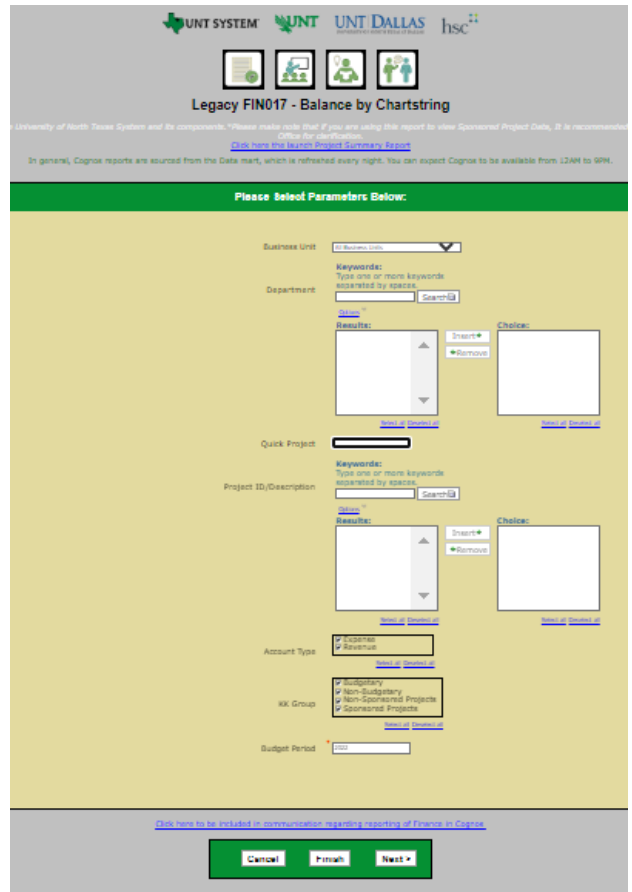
UNT SYSTEM UNT UNT DALLAS hsc

Legacy FIN017 - Balance by Chartstring

University of North Texas System and its components. *Please make note that if you are using this report to view Sponsored Project Data, it is recommended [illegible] Office for clarification.
Click here the launch Project Summary Report

In general, Cognos reports are sourced from the Data mart, which is refreshed every night. You can expect Cognos to be available from 12AM to 9PM.

Please Select Parameters Below:

Business Unit All Business Units

Department
Keywords:
Type one or more keywords separated by spaces.
Search
Options
Results:
Insert
Remove
Choice:
Select all Deselect all
Select all Deselect all

Quick Project

Project ID/Description
Keywords:
Type one or more keywords separated by spaces.
Search
Options
Results:
Insert
Remove
Choice:
Select all Deselect all
Select all Deselect all

Account Type
Expense
Revenue
Select all Deselect all

KK Group
Budgetary
Non-Budgetary
Non-Sponsored Projects
Sponsored Projects
Select all Deselect all

Budget Period 2022

Click here to be included in communication regarding reporting of Finance in Cognos

Cancel Finish Next